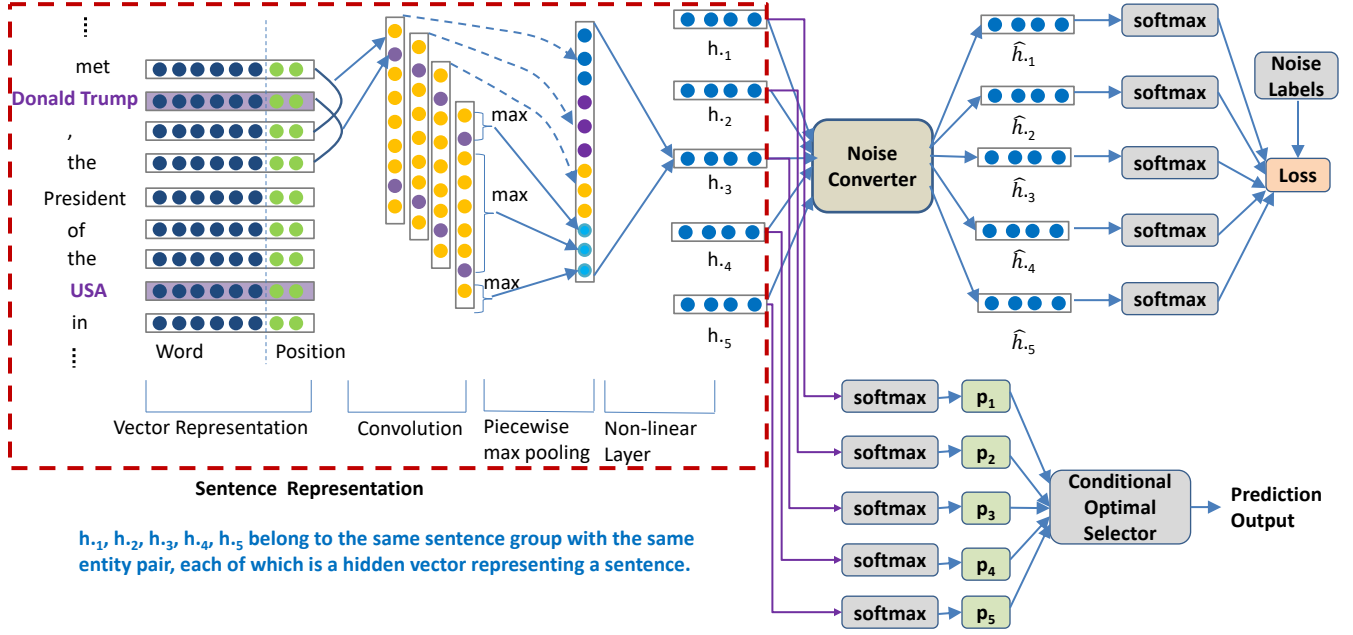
⋮
met
Donald Trump
,
the
President
of
the
USA
in
⋮

Word
Position

max
max
max

$h_{\cdot 1}$
$h_{\cdot 2}$
$h_{\cdot 3}$
$h_{\cdot 4}$
$h_{\cdot 5}$

Noise Converter

$\widehat{h}_{\cdot 1}$
$\widehat{h}_{\cdot 2}$
$\widehat{h}_{\cdot 3}$
$\widehat{h}_{\cdot 4}$
$\widehat{h}_{\cdot 5}$

softmax
softmax
softmax
softmax
softmax

Noise Labels

Loss

Vector Representation
Convolution
Piecewise max pooling
Non-linear Layer

Sentence Representation

softmax $p_1$
softmax $p_2$
softmax $p_3$
softmax $p_4$
softmax $p_5$

Conditional Optimal Selector

Prediction Output

$h_{\cdot 1}$, $h_{\cdot 2}$, $h_{\cdot 3}$, $h_{\cdot 4}$, $h_{\cdot 5}$ belong to the same sentence group with the same entity pair, each of which is a hidden vector representing a sentence.